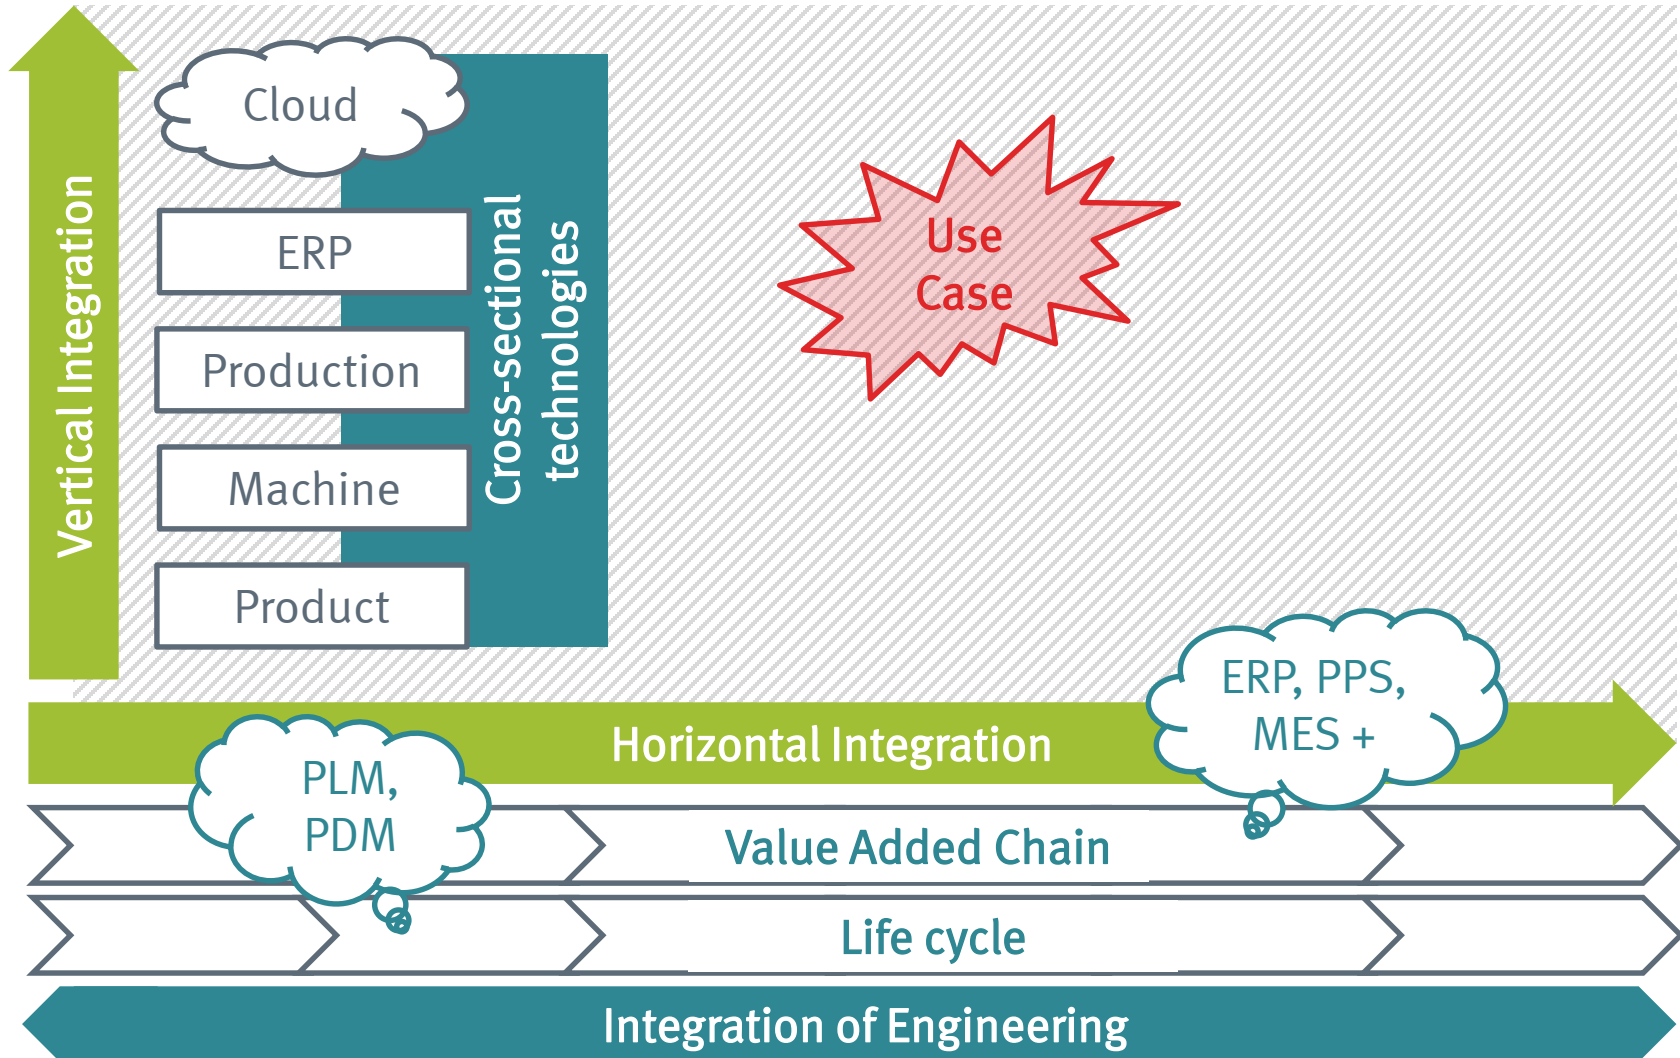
Vertical Integration

Cloud

ERP

Production

Machine

Product

Cross-sectional technologies

Use Case

ERP, PPS, MES +

Horizontal Integration

PLM, PDM

Value Added Chain

Life cycle

Integration of Engineering